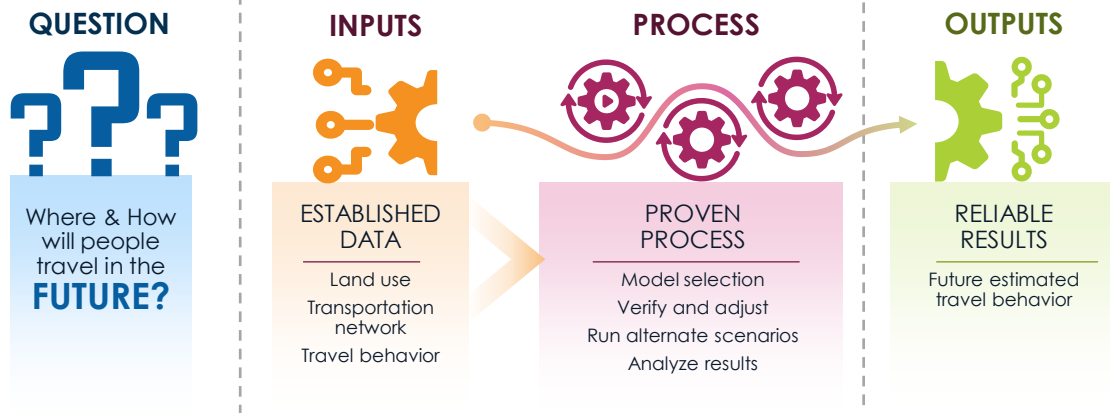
QUESTION

Where & How will people travel in the FUTURE?

INPUTS

ESTABLISHED DATA

Land use

Transportation network

Travel behavior

PROCESS

PROVEN PROCESS

Model selection

Verify and adjust

Run alternate scenarios

Analyze results

OUTPUTS

RELIABLE RESULTS

Future estimated travel behavior